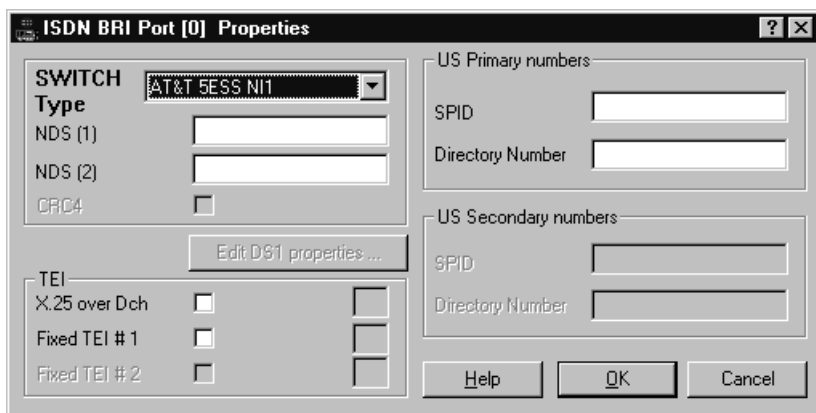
ISDN BRI Port [0] Properties

? X

SWITCH Type

AT&T 5ESS NI1

NDS (1)

NDS (2)

CRC4

Edit DS1 properties ...

TEI

X.25 over Dch

Fixed TEI # 1

Fixed TEI # 2

US Primary numbers

SPID

Directory Number

US Secondary numbers

SPID

Directory Number

Help

OK

Cancel